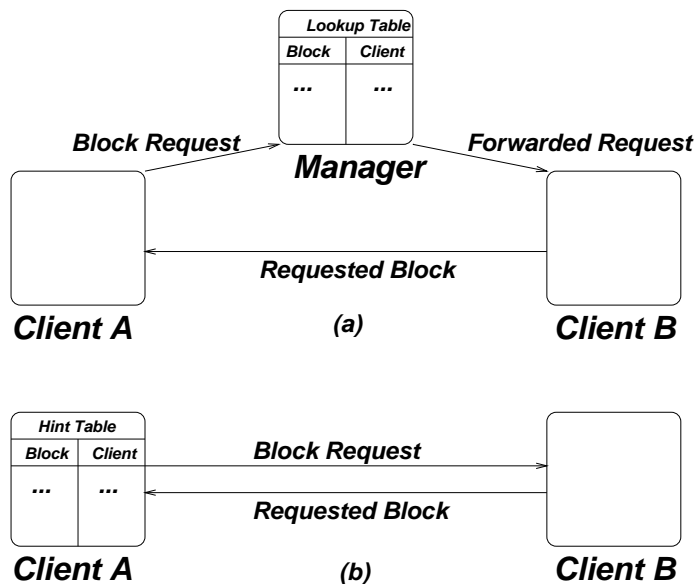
Lookup Table

| Block | Client |
|---|---|
| ... | ... |

Block Request

Manager

Forwarded Request

Requested Block

Client A

(a)

Client B

Hint Table

| Block | Client |
|---|---|
| ... | ... |

Block Request

Requested Block

Client A

(b)

Client B